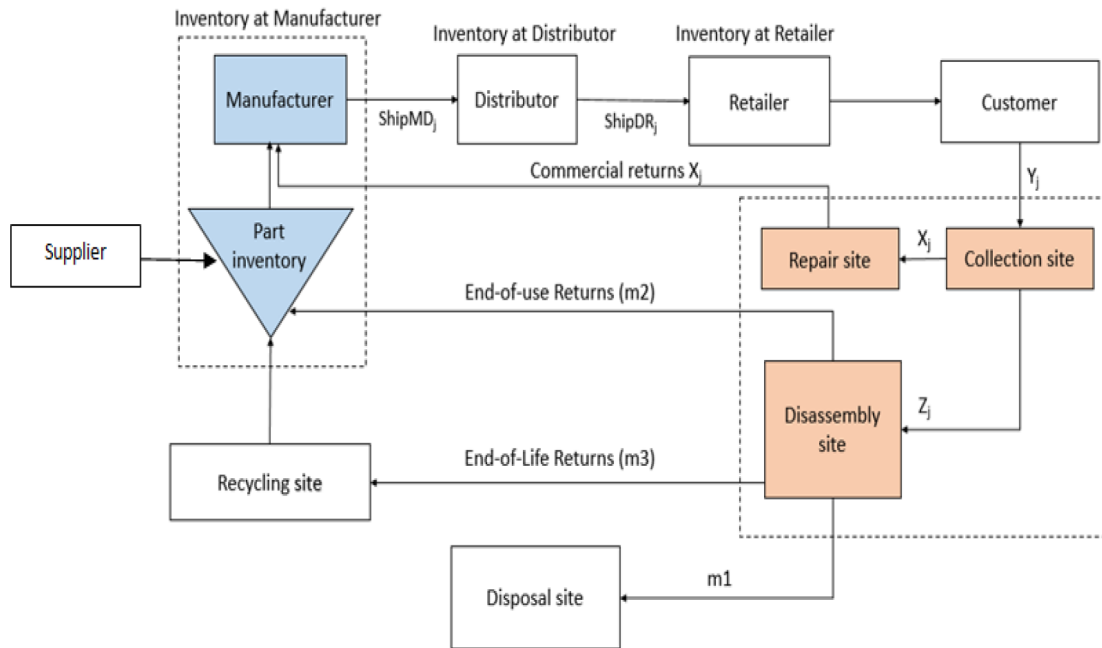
Inventory at Manufacturer

Inventory at Distributor

Inventory at Retailer

Manufacturer

ShipMD$_j$

Distributor

ShipDR$_j$

Retailer

Customer

Commercial returns X$_j$

Y$_j$

Supplier

Part inventory

X$_j$

Repair site

Collection site

End-of-use Returns (m2)

Disassembly site

Z$_j$

End-of-Life Returns (m3)

Recycling site

m1

Disposal site